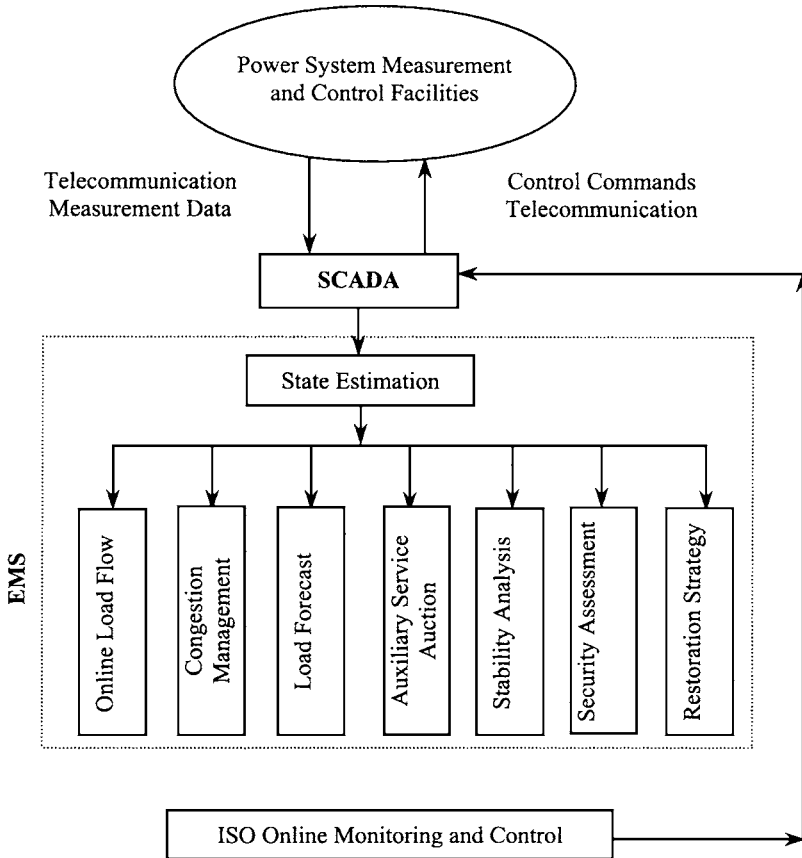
Power System Measurement and Control Facilities

Telecommunication Measurement Data

Control Commands Telecommunication

SCADA

State Estimation

EMS

Online Load Flow

Congestion Management

Load Forecast

Auxiliary Service Auction

Stability Analysis

Security Assessment

Restoration Strategy

ISO Online Monitoring and Control